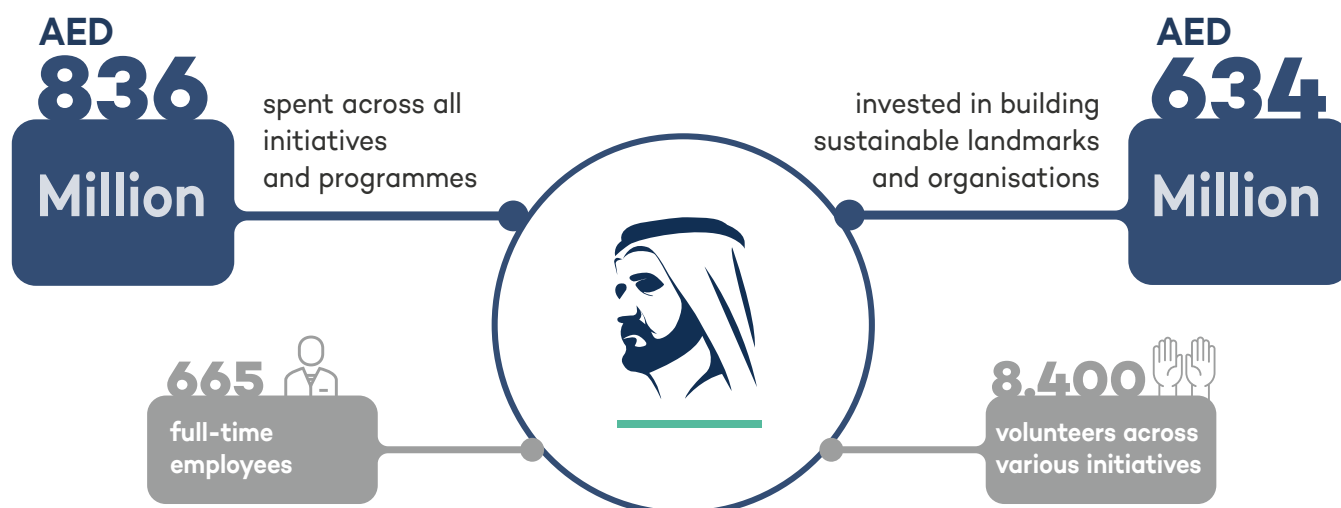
AED
836
Million

spent across all initiatives and programmes

invested in building sustainable landmarks and organisations

AED
634
Million

665
full-time employees

8,400
volunteers across various initiatives